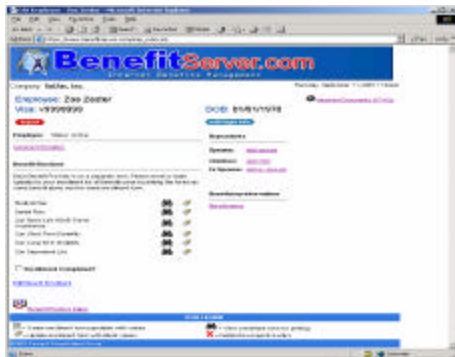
BenefitServer.com

Internet Benefits Management

Company: SaltAir, Inc.

Employee: Zoe Zeeter

DOB: 01/01/1970

Dependents

Spouse:

Children:

Ex Spouse:

Beneficiary Information

Beneficiaries

Benefit Enrollment

Medical Plan

Dental Plan

Enrollment Complete?

Icon Legend

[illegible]